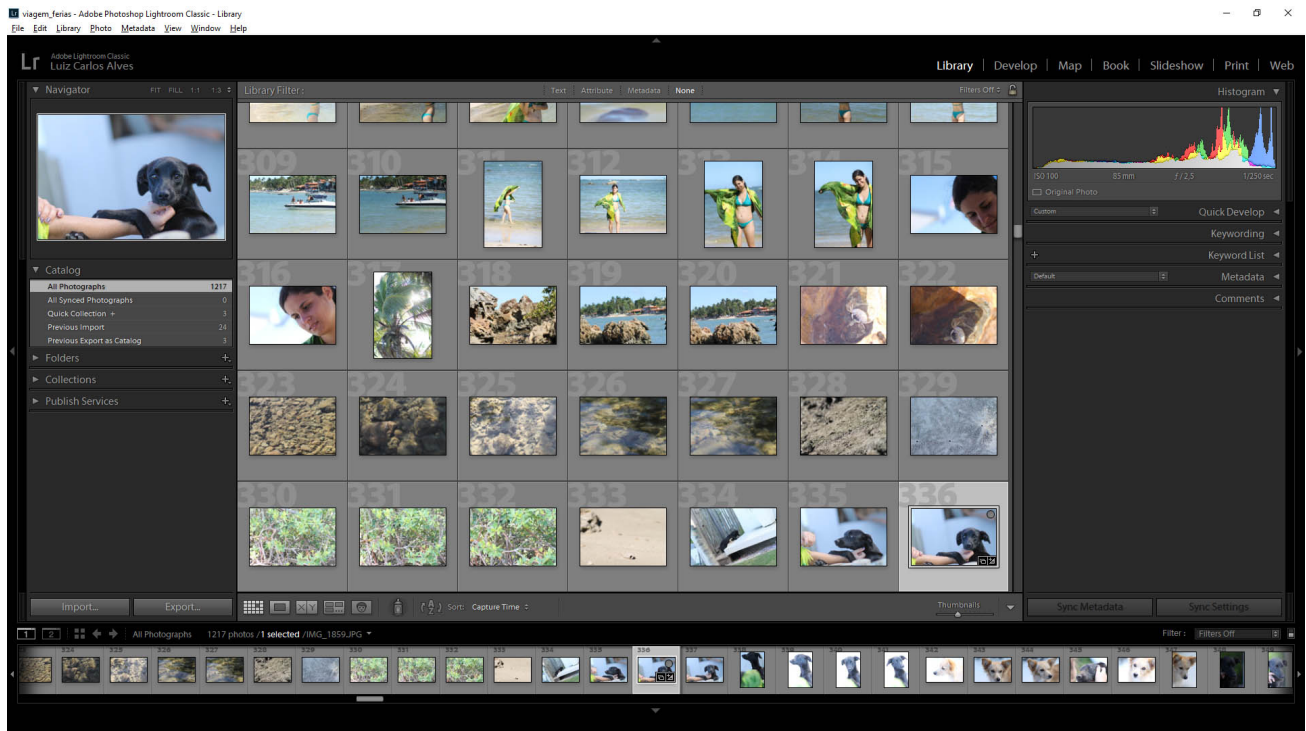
viagem_ferias - Adobe Photoshop Lightroom Classic - Library
File Edit Library Photo Metadata View Window Help

Adobe Lightroom Classic
Luiz Carlos Alves

Library | Develop | Map | Book | Slideshow | Print | Web

Navigator FIT FILL 1:1 1:3

Library Filter : Text Attribute Metadata None Filters Off

Histogram

ISO 100 85 mm f / 2,5 1/250 sec
Original Photo

Custom Quick Develop
Keywording
Keyword List
Default Metadata
Comments

Catalog
All Photographs 1217
All Synced Photographs 0
Quick Collection + 3
Previous Import 24
Previous Export as Catalog 3
Folders
Collections
Publish Services

309 310 311 312 313 314 315
316 317 318 319 320 321 322
323 324 325 326 327 328 329
330 331 332 333 334 335 336

Import... Export...

Sort: Capture Time

Thumbnails

Sync Metadata Sync Settings

1 2 All Photographs 1217 photos / 1 selected / IMG_1859.JPG

Filter : Filters Off

324 325 326 327 328 329 330 331 332 333 334 335 336 337 338 339 340 341 342 343 344 345 346 347 348